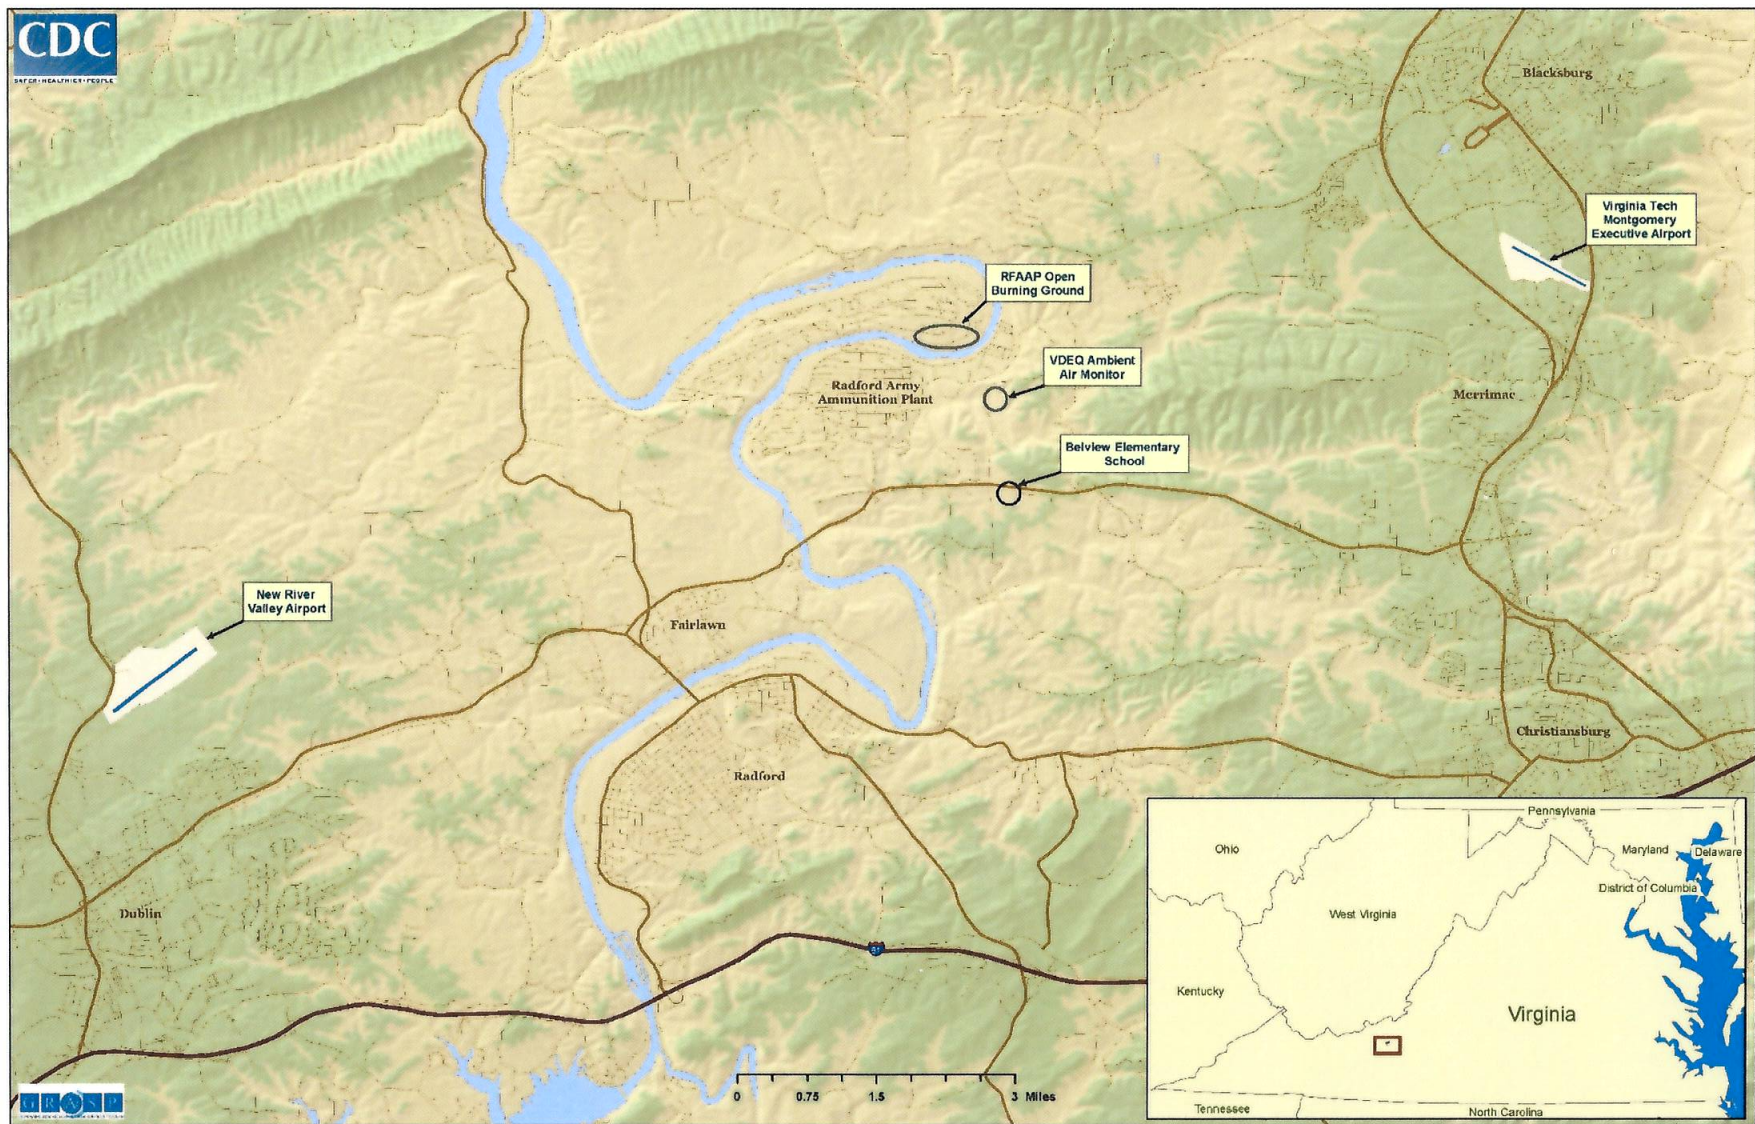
CDC
SAFER·HEALTHIER·PEOPLE

Blacksburg

Virginia Tech Montgomery Executive Airport

RFAAP Open Burning Ground

VDEQ Ambient Air Monitor

Radford Army Ammunition Plant

Merrimac

Belview Elementary School

New River Valley Airport

Fairlawn

Christiansburg

Radford

Dublin

81

0 0.75 1.5 3 Miles

Pennsylvania
Ohio
Maryland
Delaware
District of Columbia
West Virginia
Kentucky
Virginia
Tennessee
North Carolina

GRASP